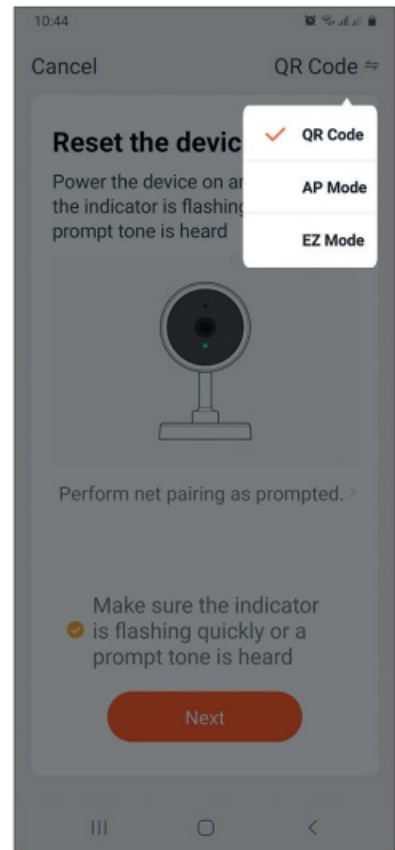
10:44

Cancel

QR Code ⇋

QR Code

AP Mode

EZ Mode

Reset the devic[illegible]

Power the device on a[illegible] the indicator is flashing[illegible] prompt tone is heard

Perform net pairing as prompted. >

Make sure the indicator is flashing quickly or a prompt tone is heard

Next